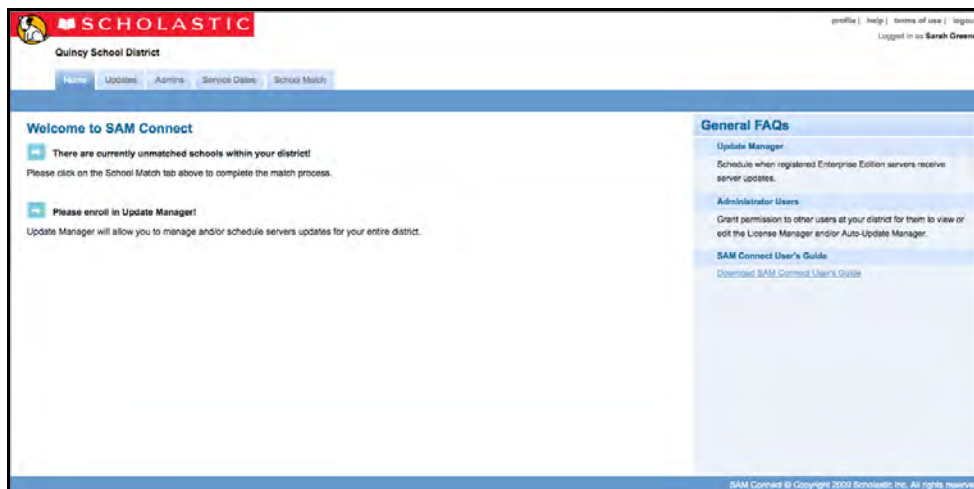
SCHOLASTIC

Quincy School District

profile | help | terms of use | logou

Logged in as Sarah Green

Home Updates Admins Service Dates School Match

Welcome to SAM Connect

There are currently unmatched schools within your district!

Please click on the School Match tab above to complete the match process.

Please enroll in Update Manager!

Update Manager will allow you to manage and/or schedule servers updates for your entire district.

General FAQs

Update Manager

Schedule when registered Enterprise Edition servers receive server updates.

Administrator Users

Grant permission to other users at your district for them to view or edit the License Manager and/or Auto-Update Manager.

SAM Connect User's Guide

Download SAM Connect User's Guide

SAM Connect © Copyright 2009 Scholastic Inc. All rights reserve